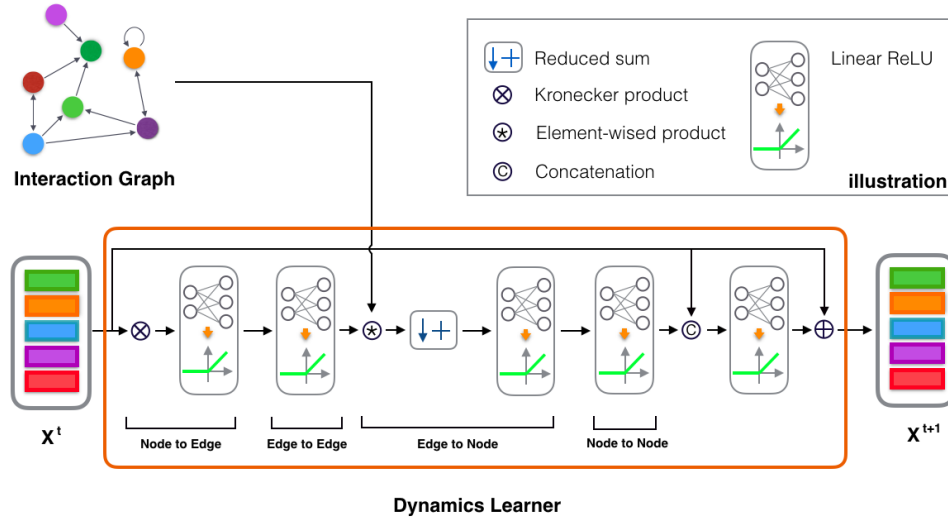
Interaction Graph

Reduced sum

$\otimes$ Kronecker product

$\circledast$ Element-wised product

© Concatenation

Linear ReLU

illustration

$X^t$

$X^{t+1}$

Node to Edge

Edge to Edge

Edge to Node

Node to Node

Dynamics Learner